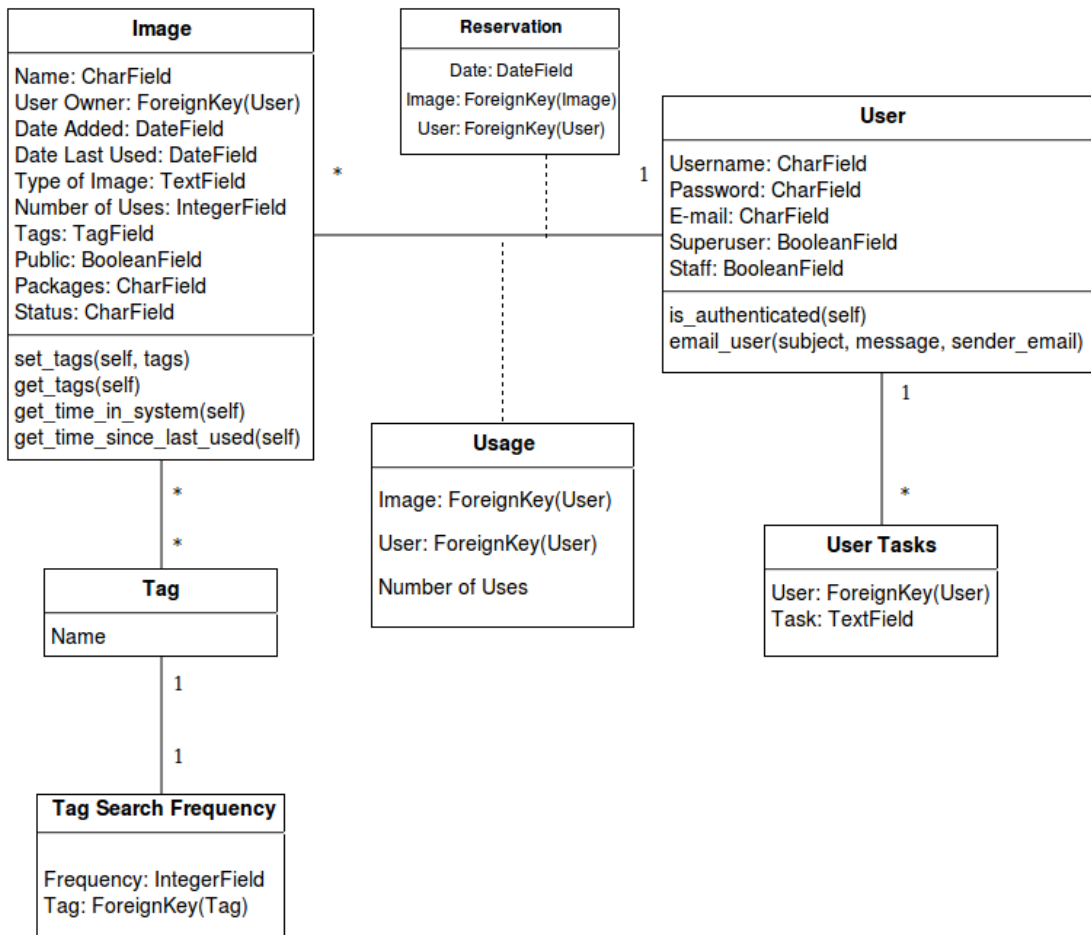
Image

Name: CharField
User Owner: ForeignKey(User)
Date Added: DateField
Date Last Used: DateField
Type of Image: TextField
Number of Uses: IntegerField
Tags: TagField
Public: BooleanField
Packages: CharField
Status: CharField

set_tags(self, tags)
get_tags(self)
get_time_in_system(self)
get_time_since_last_used(self)

Reservation

Date: DateField
Image: ForeignKey(Image)
User: ForeignKey(User)

*

1

User

Username: CharField
Password: CharField
E-mail: CharField
Superuser: BooleanField
Staff: BooleanField

is_authenticated(self)
email_user(subject, message, sender_email)

1

*

Usage

Image: ForeignKey(User)

User: ForeignKey(User)

Number of Uses

User Tasks

User: ForeignKey(User)
Task: TextField

*

*

Tag

Name

1

1

Tag Search Frequency

Frequency: IntegerField
Tag: ForeignKey(Tag)